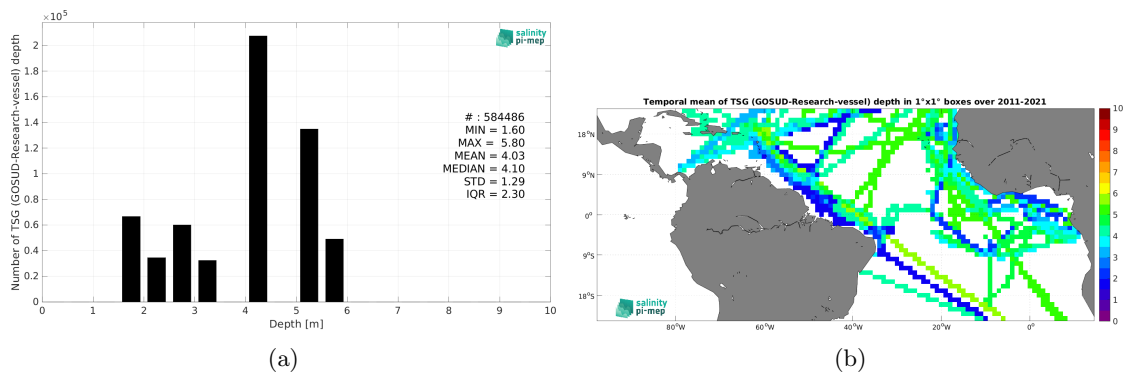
$\times10^5$

2
1.8
1.6
1.4
1.2
1
0.8
0.6
0.4
0.2
0

Number of TSG (GOSUD-Research-vessel) depth

0 1 2 3 4 5 6 7 8 9 10

Depth [m]

salinity pi-mep

# : 584486
MIN = 1.60
MAX = 5.80
MEAN = 4.03
MEDIAN = 4.10
STD = 1.29
IQR = 2.30

(a)

Temporal mean of TSG (GOSUD-Research-vessel) depth in 1°x1° boxes over 2011-2021

18°N
9°N
0°
9°S
18°S

80°W 60°W 40°W 20°W 0°

10
9
8
7
6
5
4
3
2
1
0

salinity pi-mep

(b)